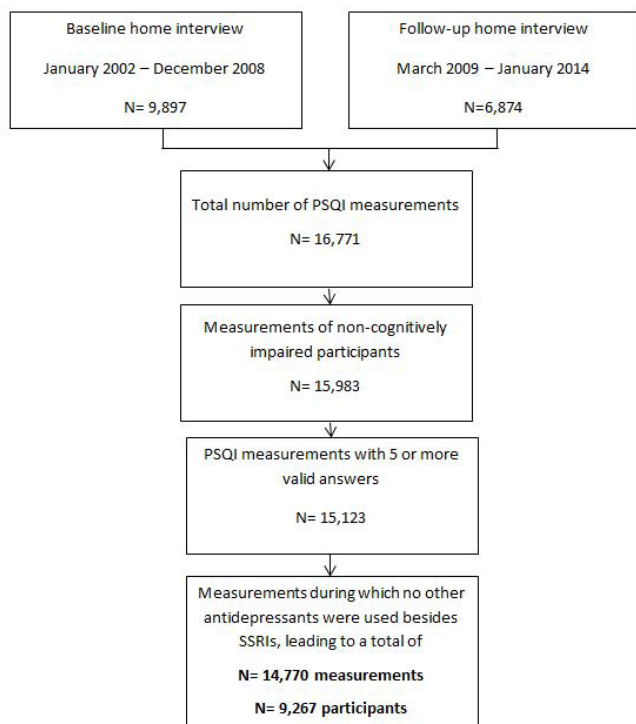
Baseline home interview

January 2002 – December 2008

N= 9,897

Follow-up home interview

March 2009 – January 2014

N=6,874

Total number of PSQI measurements

N= 16,771

Measurements of non-cognitively impaired participants

N= 15,983

PSQI measurements with 5 or more valid answers

N= 15,123

Measurements during which no other antidepressants were used besides SSRIs, leading to a total of

**N= 14,770 measurements**

**N= 9,267 participants**